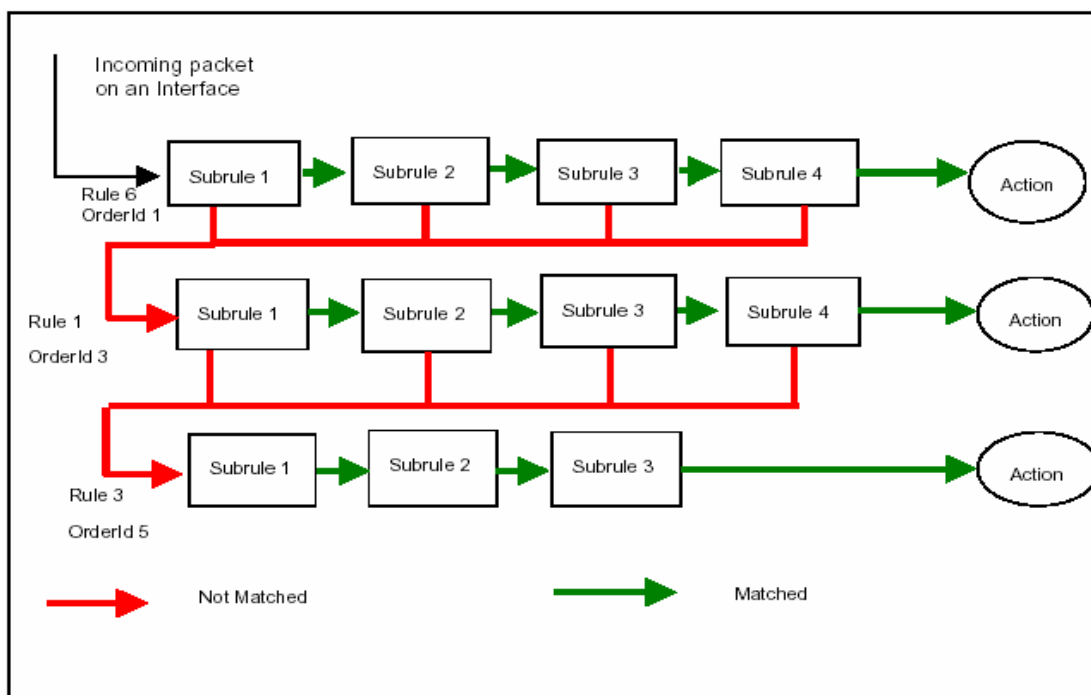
Incoming packet on an Interface

Rule 6
OrderId 1

Subrule 1
Subrule 2
Subrule 3
Subrule 4
Action

Rule 1
OrderId 3

Subrule 1
Subrule 2
Subrule 3
Subrule 4
Action

Rule 3
OrderId 5

Subrule 1
Subrule 2
Subrule 3
Action

Not Matched
Matched